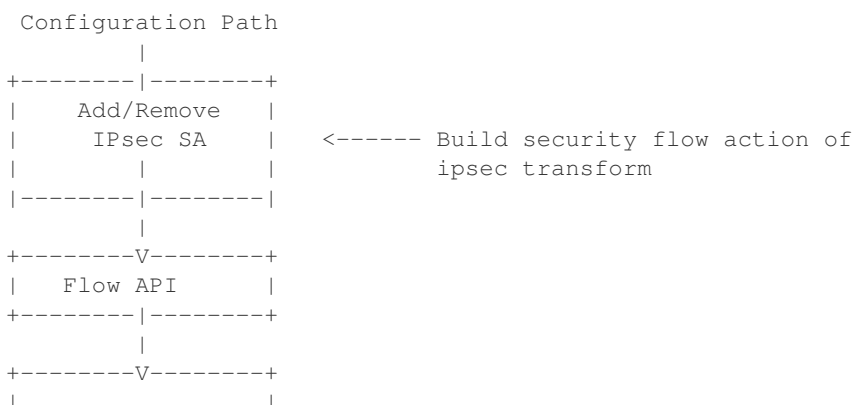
```
 Configuration Path
         |
+--------|--------+
|    Add/Remove   |
|     IPsec SA    |   <------ Build security flow action of
|        |        |           ipsec transform
|--------|--------|
         |
+--------V--------+
|    Flow API     |
+--------|--------+
         |
+--------V--------+
|                 |
```